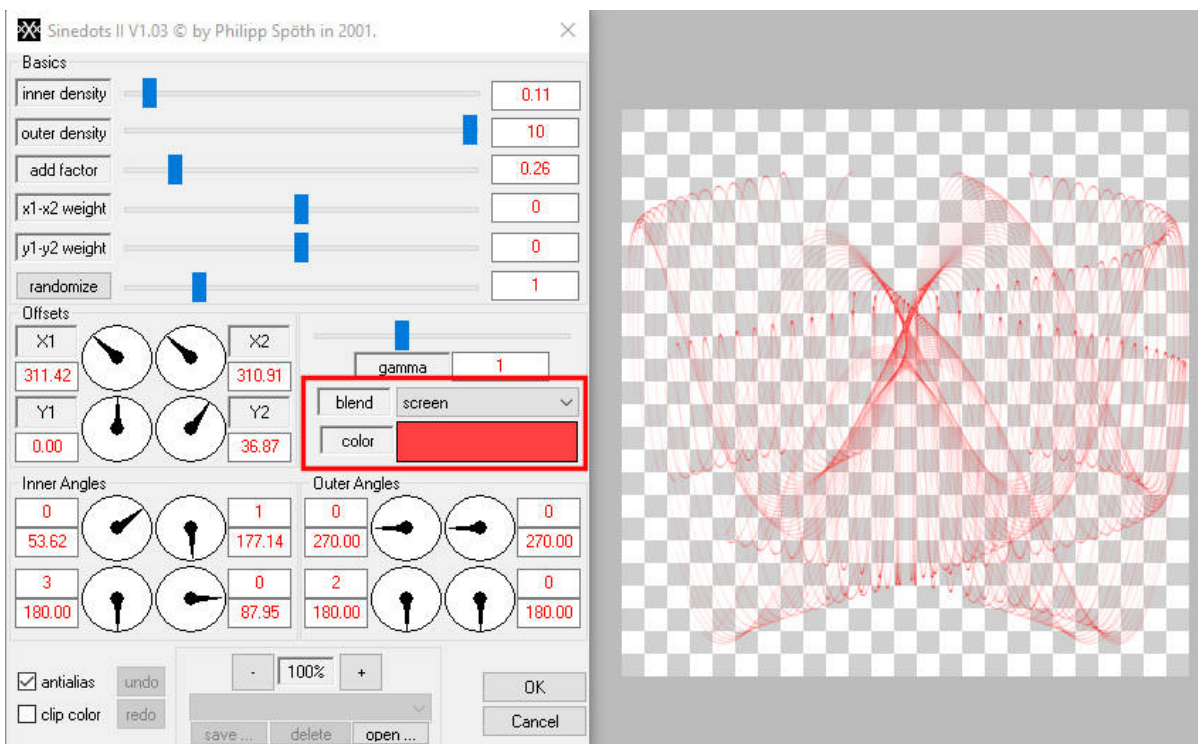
Sinedots II V1.03 © by Philipp Spöth in 2001.

Basics

inner density 0.11

outer density 10

add factor 0.26

x1-x2 weight 0

y1-y2 weight 0

randomize 1

Offsets

X1 311.42

X2 310.91

Y1 0.00

Y2 36.87

gamma 1

blend screen

color

Inner Angles

0 53.62

1 177.14

3 180.00

0 87.95

Outer Angles

0 270.00

0 270.00

2 180.00

0 180.00

antialias

clip color

undo

redo

- 100% +

save ...

delete

open ...

OK

Cancel